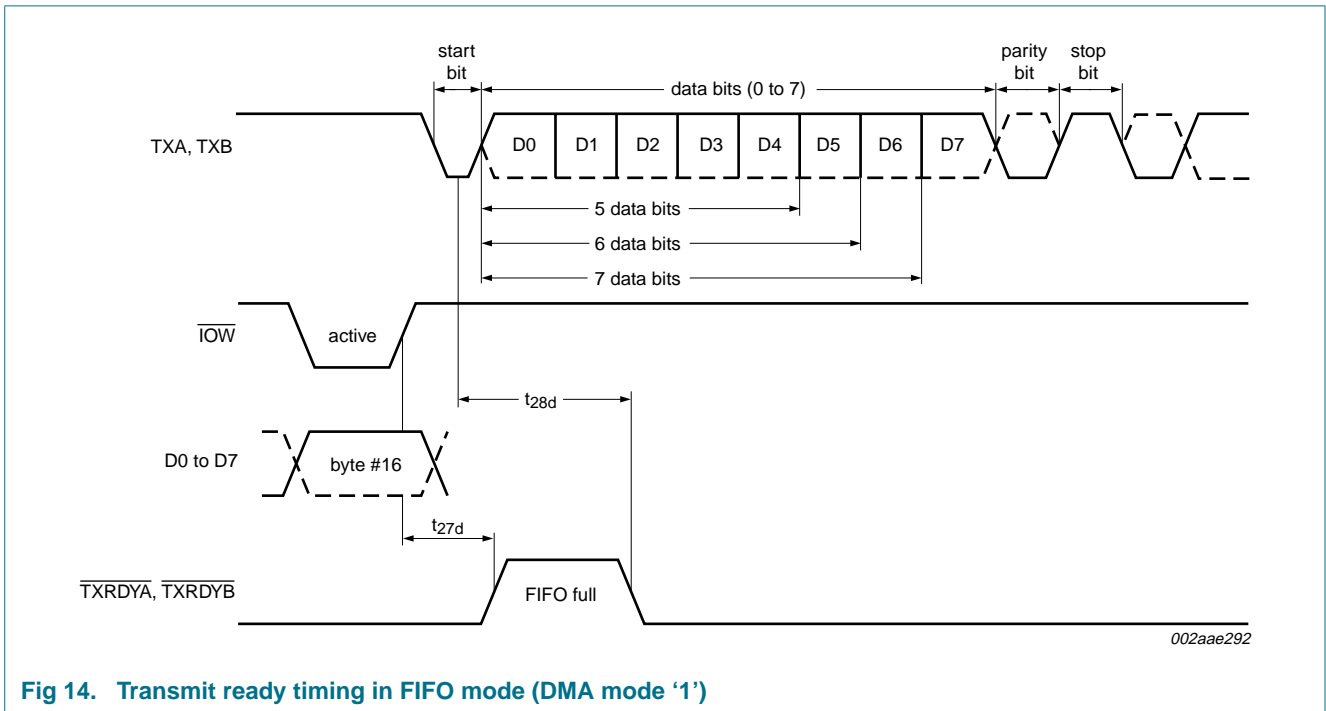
start bit

data bits (0 to 7)

parity bit

stop bit

TXA, TXB

D0 D1 D2 D3 D4 D5 D6 D7

5 data bits

6 data bits

7 data bits

$\overline{IOW}$

active

$t_{28d}$

D0 to D7

byte #16

$t_{27d}$

$\overline{TXRDYA}$, $\overline{TXRDYB}$

FIFO full

002aae292

Fig 14. Transmit ready timing in FIFO mode (DMA mode ‘1’)